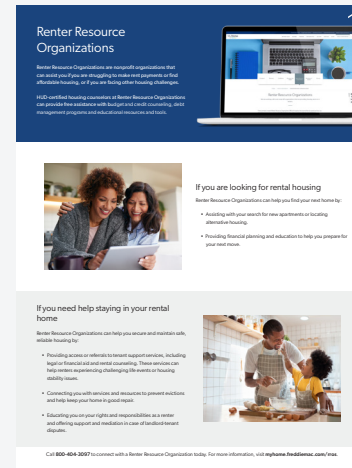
Renter Resource Organizations

Renter Resource Organizations are nonprofit organizations that can assist you if you are struggling to make rent payments or find affordable housing, or if you are facing other housing challenges.

HUD-certified housing counselors at Renter Resource Organizations can provide free assistance with budget and credit counseling, debt management programs and educational resources and tools.

If you are looking for rental housing

Renter Resource Organizations can help you find your next home by:

- Assisting with your search for new apartments or locating alternative housing.
- Providing financial planning and education to help you prepare for your next move.

If you need help staying in your rental home

Renter Resource Organizations can help you secure and maintain safe, reliable housing by:

- Providing access or referrals to tenant support services, including legal or financial aid and rental counseling. These services can help renters experiencing challenging life events or housing stability issues.
- Connecting you with services and resources to prevent evictions and help keep your home in good repair.
- Educating you on your rights and responsibilities as a renter and offering support and mediation in case of landlord-tenant disputes.

Call 800-404-3097 to connect with a Renter Resource Organization today. For more information, visit myhome.freddiemac.com/rros.